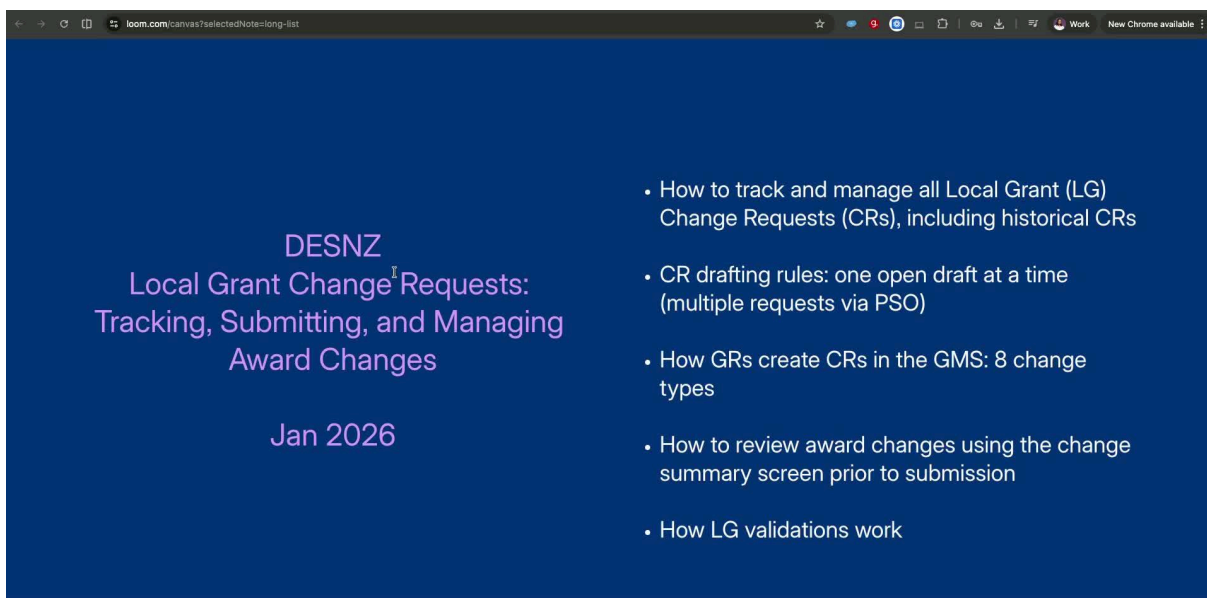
loom.com/canvas?selectedNote=long-list

Work

New Chrome available

DESNZ
Local Grant Change Requests: Tracking, Submitting, and Managing Award Changes

Jan 2026

• How to track and manage all Local Grant (LG) Change Requests (CRs), including historical CRs

• CR drafting rules: one open draft at a time (multiple requests via PSO)

• How GRs create CRs in the GMS: 8 change types

• How to review award changes using the change summary screen prior to submission

• How LG validations work